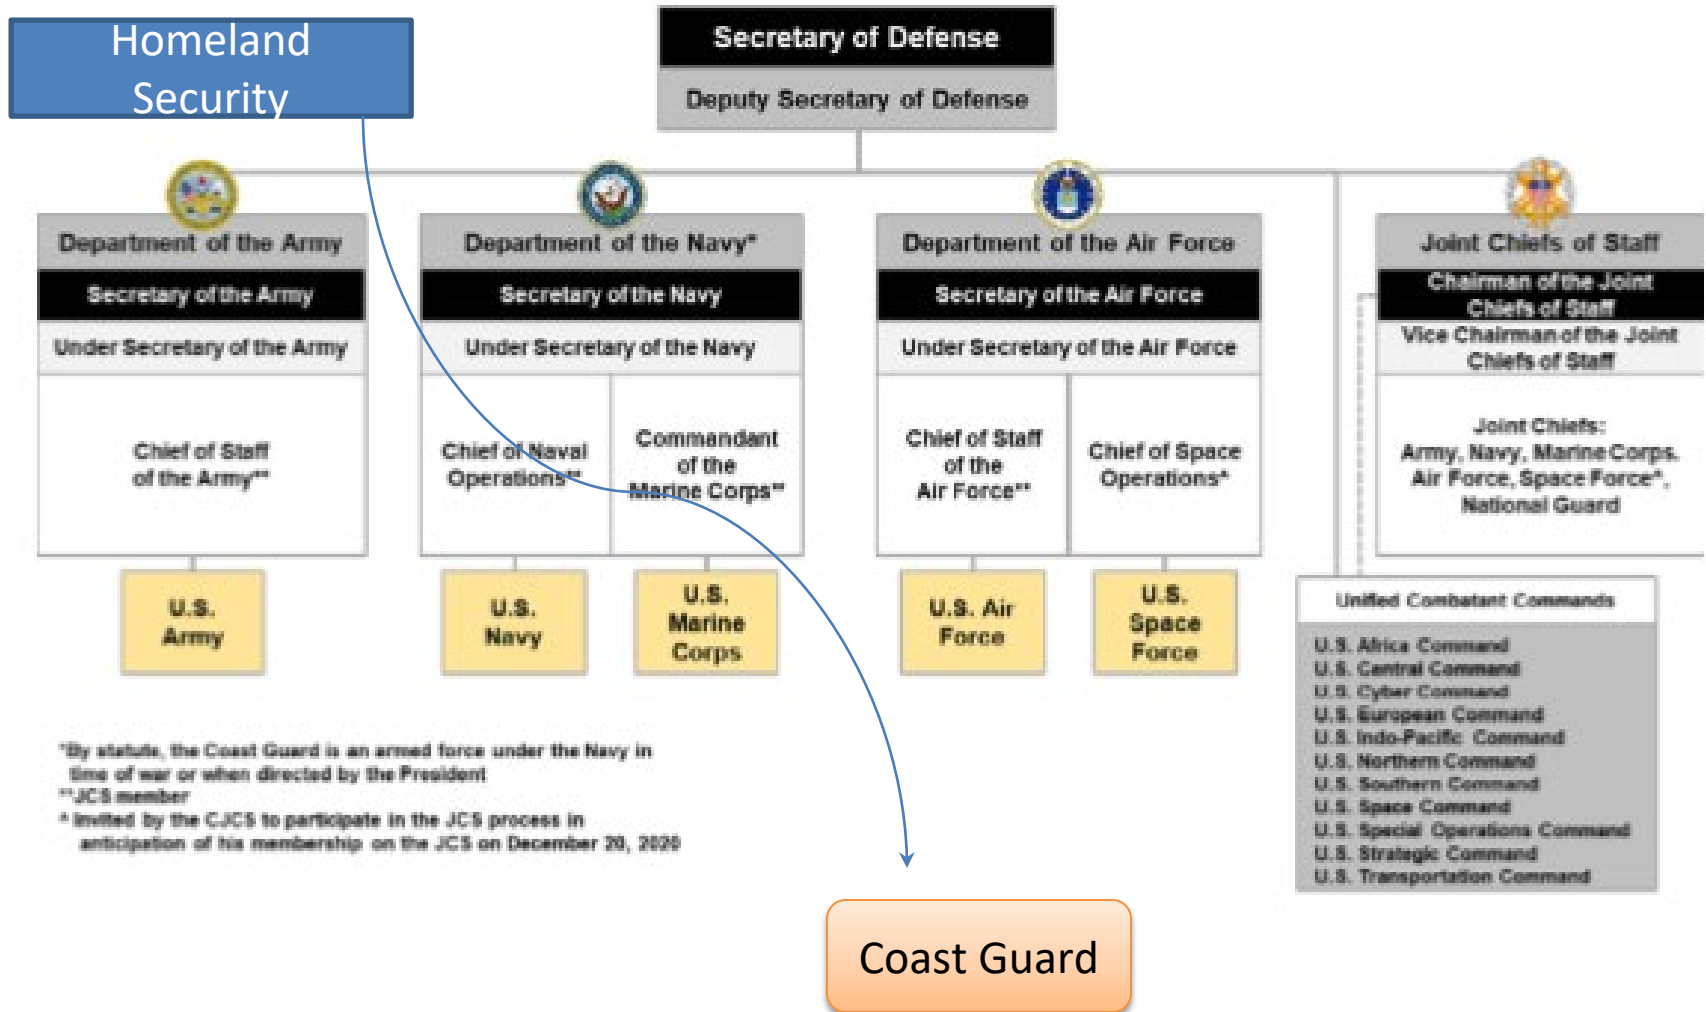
Homeland Security

Secretary of Defense

Deputy Secretary of Defense

Department of the Army

Secretary of the Army

Under Secretary of the Army

Chief of Staff of the Army**

U.S. Army

Department of the Navy*

Secretary of the Navy

Under Secretary of the Navy

Chief of Naval Operations**

Commandant of the Marine Corps**

U.S. Navy

U.S. Marine Corps

Department of the Air Force

Secretary of the Air Force

Under Secretary of the Air Force

Chief of Staff of the Air Force**

Chief of Space Operations^

U.S. Air Force

U.S. Space Force

Joint Chiefs of Staff

Chairman of the Joint Chiefs of Staff

Vice Chairman of the Joint Chiefs of Staff

Joint Chiefs: Army, Navy, Marine Corps, Air Force, Space Force^, National Guard

Unified Combatant Commands

U.S. Africa Command
U.S. Central Command
U.S. Cyber Command
U.S. European Command
U.S. Indo-Pacific Command
U.S. Northern Command
U.S. Southern Command
U.S. Space Command
U.S. Special Operations Command
U.S. Strategic Command
U.S. Transportation Command

*By statute, the Coast Guard is an armed force under the Navy in time of war or when directed by the President
**JCS member
^ Invited by the CJCS to participate in the JCS process in anticipation of his membership on the JCS on December 20, 2020

Coast Guard